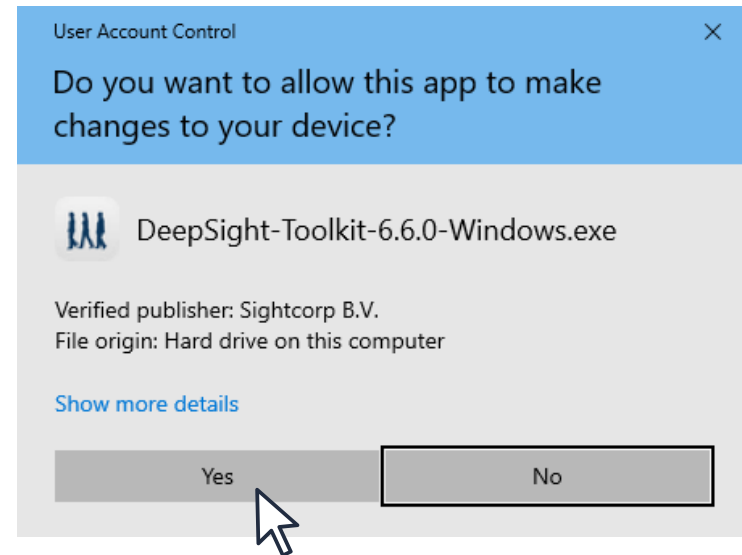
User Account Control
×

Do you want to allow this app to make changes to your device?

DeepSight-Toolkit-6.6.0-Windows.exe

Verified publisher: Sightcorp B.V.
File origin: Hard drive on this computer

Show more details

Yes
No